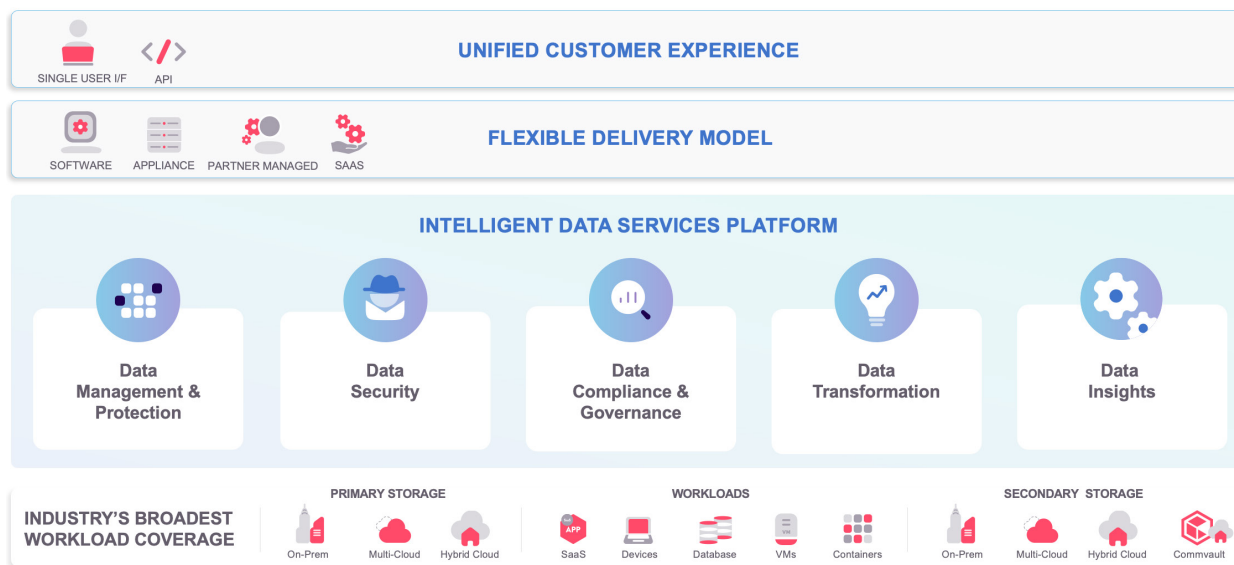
SINGLE USER I/F
API
UNIFIED CUSTOMER EXPERIENCE

SOFTWARE
APPLIANCE
PARTNER MANAGED
SAAS
FLEXIBLE DELIVERY MODEL

INTELLIGENT DATA SERVICES PLATFORM

Data Management & Protection

Data Security

Data Compliance & Governance

Data Transformation

Data Insights

INDUSTRY'S BROADEST WORKLOAD COVERAGE

PRIMARY STORAGE
On-Prem
Multi-Cloud
Hybrid Cloud

WORKLOADS
SaaS
Devices
Database
VMs
Containers

SECONDARY STORAGE
On-Prem
Multi-Cloud
Hybrid Cloud
Commvault